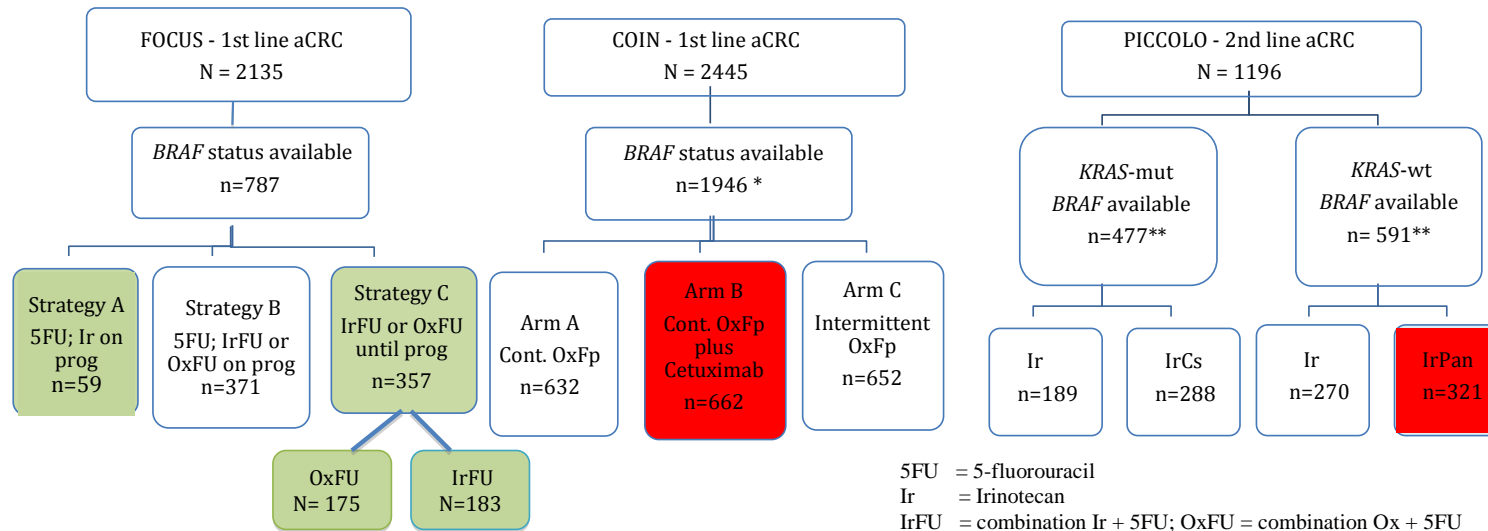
FOCUS - 1st line aCRC
N = 2135

BRAF status available
n=787

Strategy A
5FU; Ir on prog
n=59

Strategy B
5FU; IrFU or OxFU on prog
n=371

Strategy C
IrFU or OxFU until prog
n=357

OxFU
N= 175

IrFU
N=183

COIN - 1st line aCRC
N = 2445

BRAF status available
n=1946 *

Arm A
Cont. OxFp
n=632

Arm B
Cont. OxFp plus Cetuximab
n=662

Arm C
Intermittent OxFp
n=652

PICCOLO - 2nd line aCRC
N = 1196

KRAS-mut
BRAF available
n=477**

KRAS-wt
BRAF available
n= 591**

Ir
n=189

IrCs
n=288

Ir
n=270

IrPan
n=321

5FU = 5-fluorouracil
Ir = Irinotecan
IrFU = combination Ir + 5FU; OxFU = combination Ox + 5FU